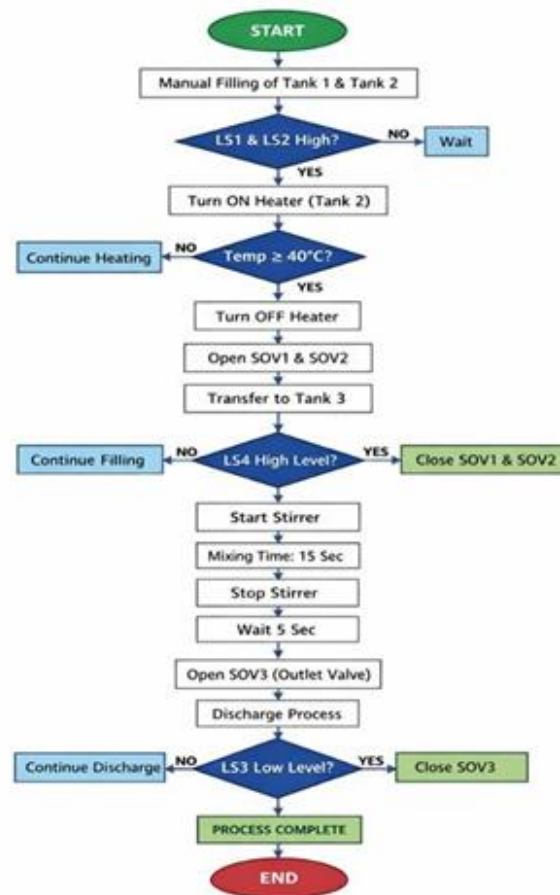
START

Manual Filling of Tank 1 & Tank 2

LS1 & LS2 High?

NO

Wait

YES

Turn ON Heater (Tank 2)

Continue Heating

NO

Temp ≥ 40°C?

YES

Turn OFF Heater

Open SOV1 & SOV2

Transfer to Tank 3

Continue Filling

NO

LS4 High Level?

YES

Close SOV1 & SOV2

Start Stirrer

Mixing Time: 15 Sec

Stop Stirrer

Wait 5 Sec

Open SOV3 (Outlet Valve)

Discharge Process

Continue Discharge

NO

LS3 Low Level?

YES

Close SOV3

PROCESS COMPLETE

END